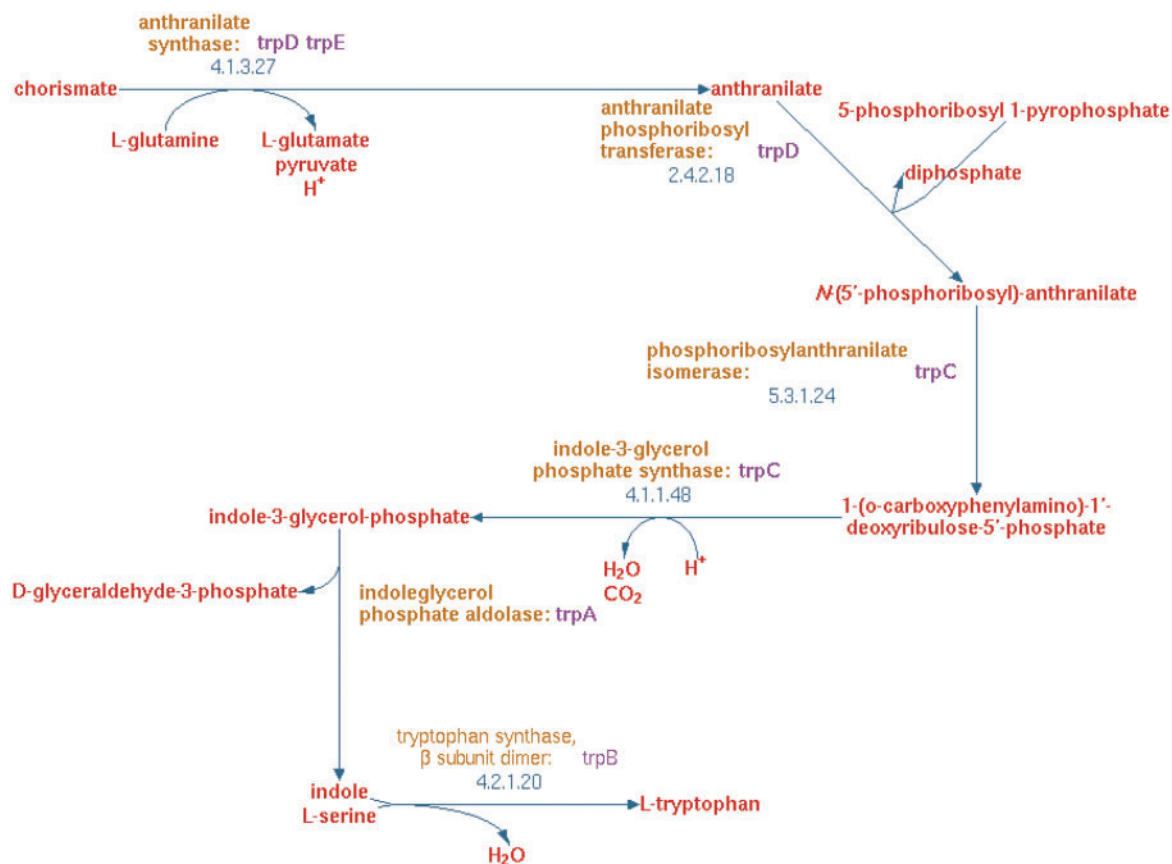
anthranilate synthase: trpD trpE
4.1.3.27

chorismate

L-glutamine

L-glutamate
pyruvate
$H^+$

anthranilate

anthranilate phosphoribosyl transferase: trpD
2.4.2.18

5-phosphoribosyl 1-pyrophosphate

diphosphate

N-(5'-phosphoribosyl)-anthranilate

phosphoribosylanthranilate isomerase: trpC
5.3.1.24

indole-3-glycerol phosphate synthase: trpC
4.1.1.48

1-(o-carboxyphenylamino)-1'-deoxyribulose-5'-phosphate

indole-3-glycerol-phosphate

$H_2O$
$CO_2$

$H^+$

D-glyceraldehyde-3-phosphate

indoleglycerol phosphate aldolase: trpA

tryptophan synthase, β subunit dimer: trpB
4.2.1.20

indole
L-serine

L-tryptophan

$H_2O$